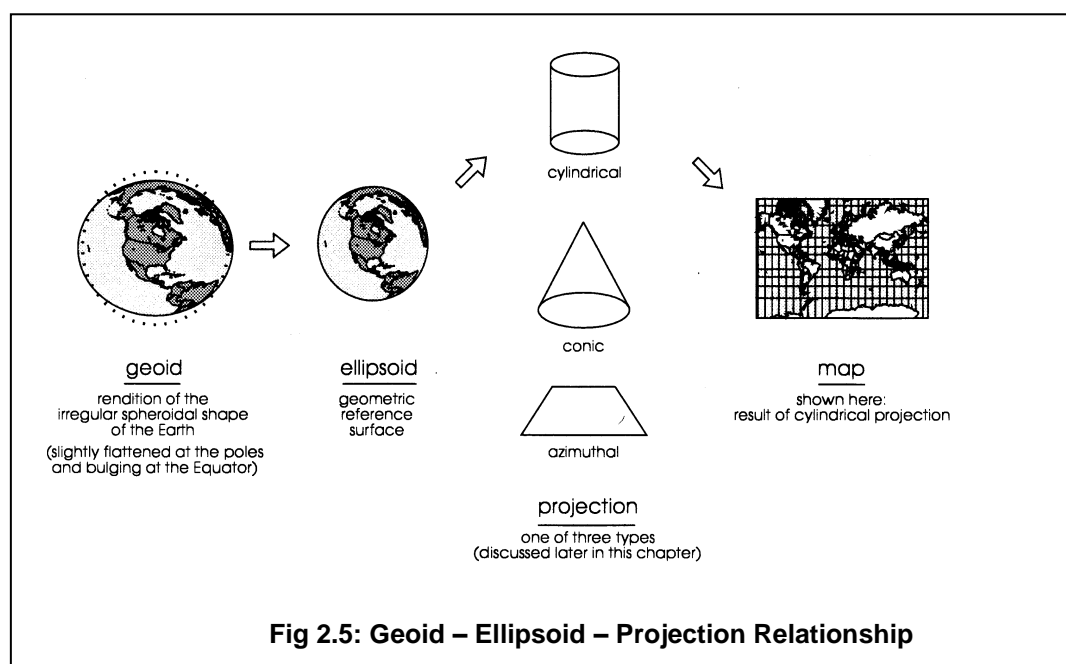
cylindrical

conic

azimuthal

geoid
rendition of the irregular spheroidal shape of the Earth
(slightly flattened at the poles and bulging at the Equator)

ellipsoid
geometric reference surface

projection
one of three types
(discussed later in this chapter)

map
shown here:
result of cylindrical projection

Fig 2.5: Geoid – Ellipsoid – Projection Relationship